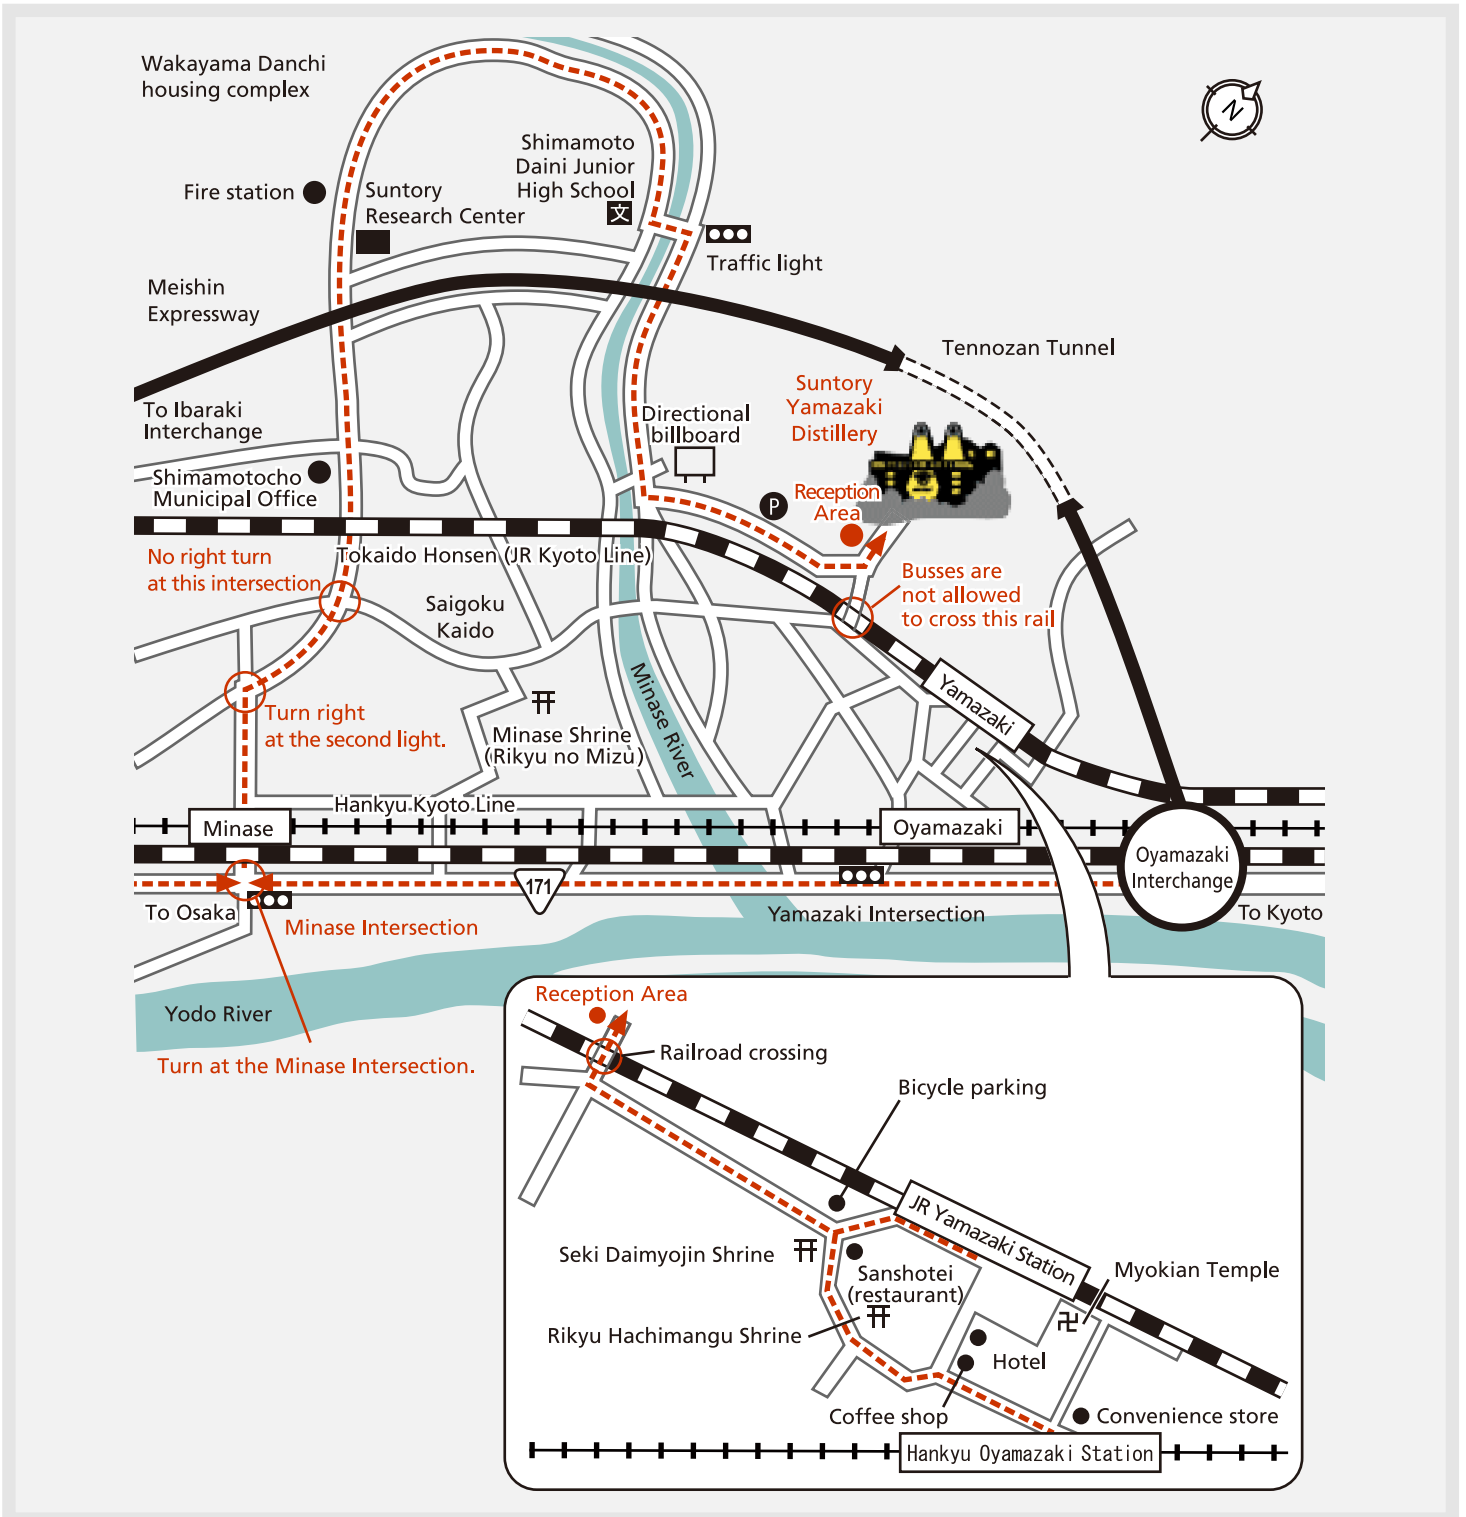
Wakayama Danchi housing complex

Fire station

Suntory Research Center

Shimamoto Daini Junior High School

文

Traffic light

Meishin Expressway

Tennozan Tunnel

To Ibaraki Interchange

Directional billboard

Suntory Yamazaki Distillery

Shimamotocho Municipal Office

P

Reception Area

Tokaido Honsen (JR Kyoto Line)

No right turn at this intersection

Saigoku Kaido

Busses are not allowed to cross this rail

Turn right at the second light.

Minase Shrine (Rikyu no Mizu)

Minase River

Yamazaki

Hankyu Kyoto Line

Minase

Oyamazaki

Oyamazaki Interchange

171

To Osaka

Minase Intersection

Yamazaki Intersection

To Kyoto

Yodo River

Turn at the Minase Intersection.

Reception Area

Railroad crossing

Bicycle parking

JR Yamazaki Station

Seki Daimyojin Shrine

Sanshotei (restaurant)

Myokian Temple

Rikyu Hachimangu Shrine

Hotel

Coffee shop

Convenience store

Hankyu Oyamazaki Station